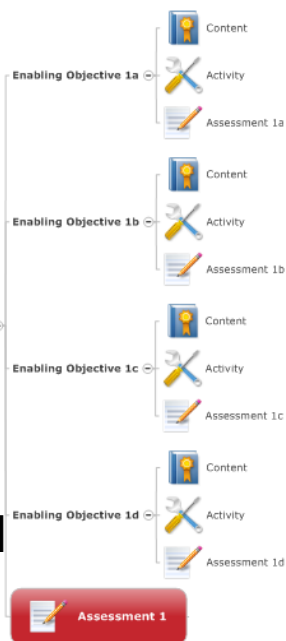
Enabling Objective 1a

Content

Activity

Assessment 1a

Enabling Objective 1b

Content

Activity

Assessment 1b

Enabling Objective 1c

Content

Activity

Assessment 1c

Enabling Objective 1d

Content

Activity

Assessment 1d

Assessment 1